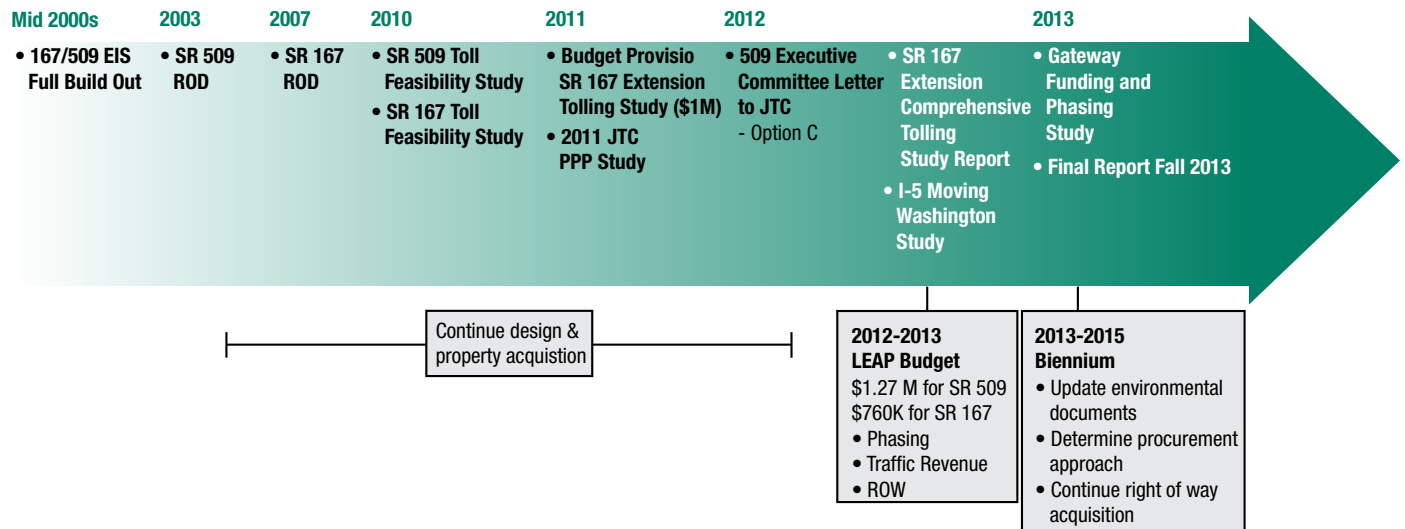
Mid 2000s
• 167/509 EIS Full Build Out

2003
• SR 509 ROD

2007
• SR 167 ROD

2010
• SR 509 Toll Feasibility Study
• SR 167 Toll Feasibility Study

2011
• Budget Provisio SR 167 Extension Tolling Study ($1M)
• 2011 JTC PPP Study

2012
• 509 Executive Committee Letter to JTC
- Option C

• SR 167 Extension Comprehensive Tolling Study Report
• I-5 Moving Washington Study

2013
• Gateway Funding and Phasing Study
• Final Report Fall 2013

Continue design & property acquistion

2012-2013
LEAP Budget
$1.27 M for SR 509
$760K for SR 167
• Phasing
• Traffic Revenue
• ROW

2013-2015
Biennium
• Update environmental documents
• Determine procurement approach
• Continue right of way acquisition